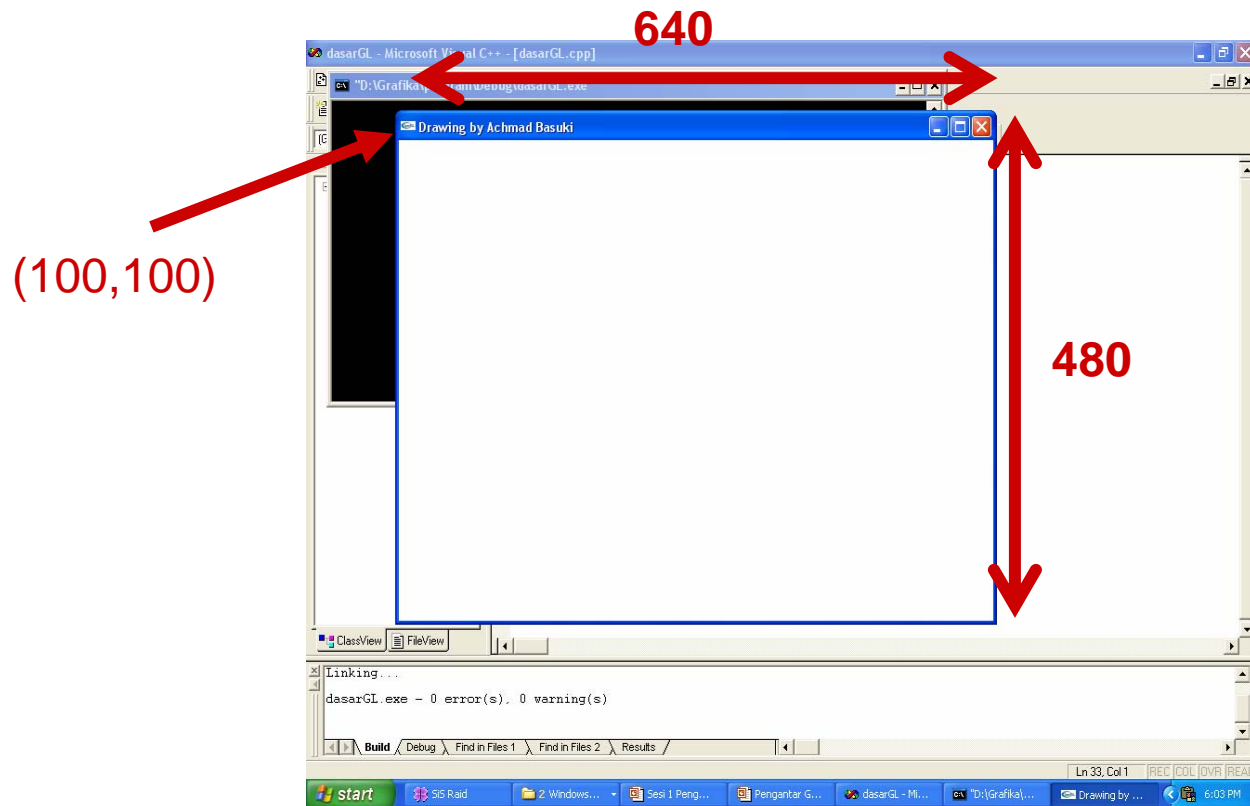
640

dasarGL - Microsoft Vi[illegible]al C++ - [dasarGL.cpp]

"D:\Grafika\p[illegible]ram\Debug\dasarGL.exe"

Drawing by Achmad Basuki

(100,100)

480

ClassView FileView

Linking...

dasarGL.exe - 0 error(s), 0 warning(s)

Build Debug Find in Files 1 Find in Files 2 Results

Ln 33, Col 1 REC COL OVR READ

start SiS Raid 2 Windows... Sesi 1 Peng... Pengantar G... dasarGL - Mi... "D:\Grafika\... Drawing by ... 6:03 PM